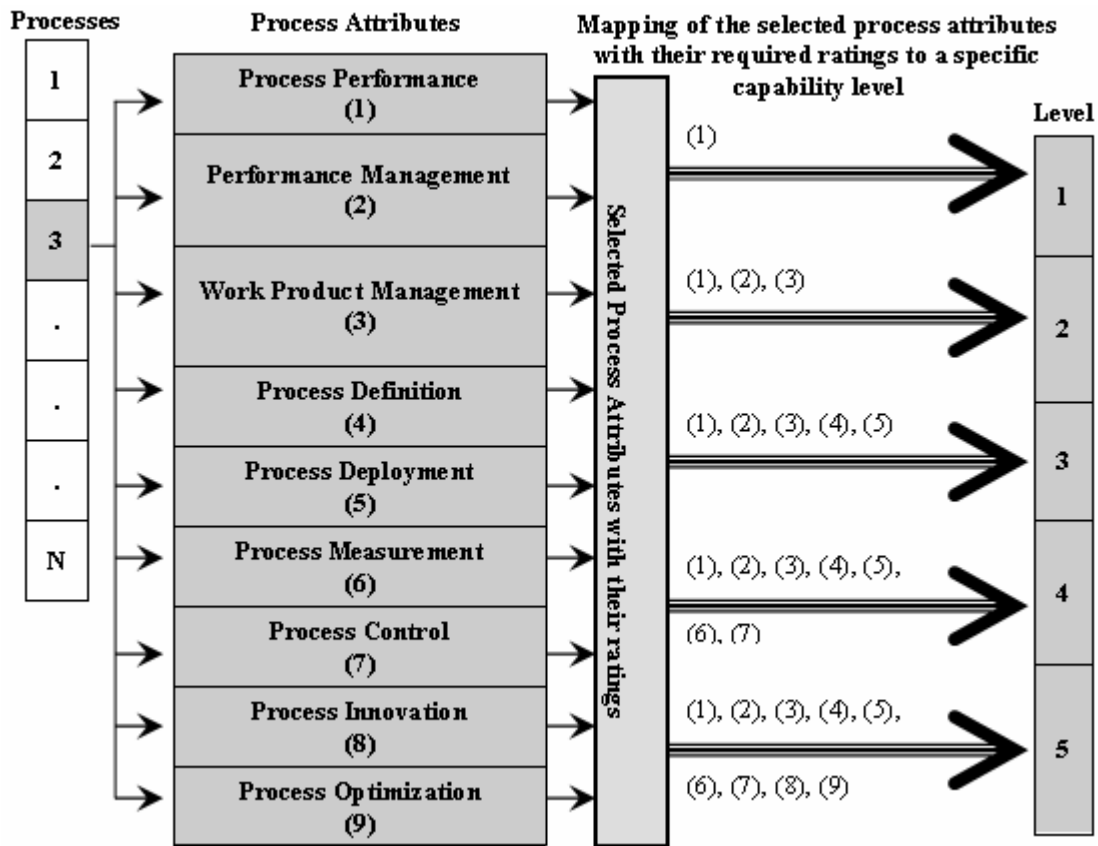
Processes

1

2

3

.

.

.

N

Process Attributes

Process Performance
(1)

Performance Management
(2)

Work Product Management
(3)

Process Definition
(4)

Process Deployment
(5)

Process Measurement
(6)

Process Control
(7)

Process Innovation
(8)

Process Optimization
(9)

Mapping of the selected process attributes with their required ratings to a specific capability level

Selected Process Attributes with their ratings

(1)

(1), (2), (3)

(1), (2), (3), (4), (5)

(1), (2), (3), (4), (5), (6), (7)

(1), (2), (3), (4), (5), (6), (7), (8), (9)

Level

1

2

3

4

5